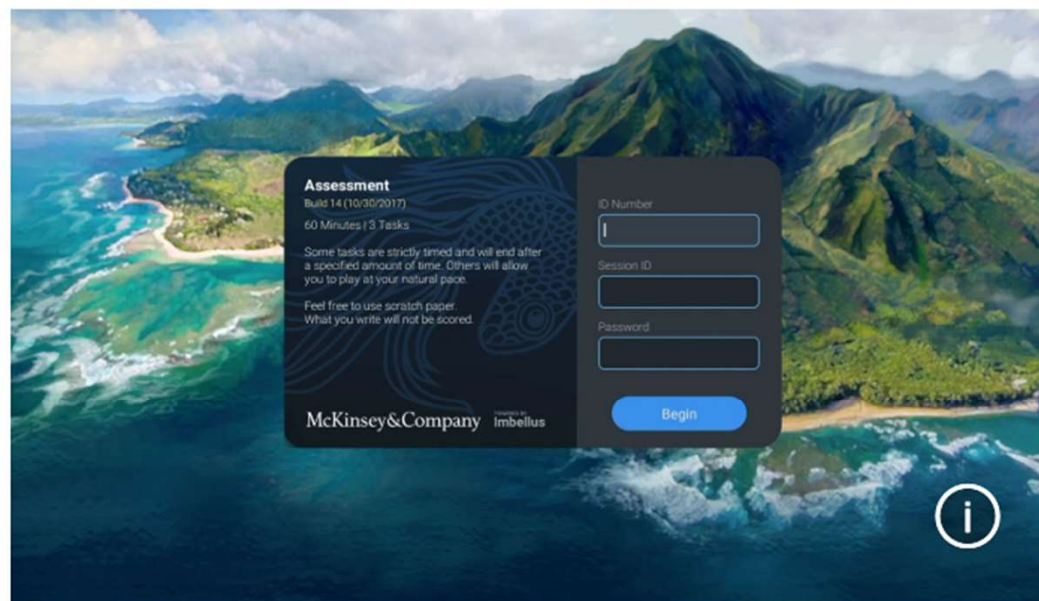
Assessment
Build 14 (10/30/2017)

60 Minutes | 3 Tasks

Some tasks are strictly timed and will end after a specified amount of time. Others will allow you to play at your natural pace.

Feel free to use scratch paper. What you write will not be scored.

McKinsey&Company

POWERED BY
Imbellus

ID Number

Session ID

Password

Begin

i